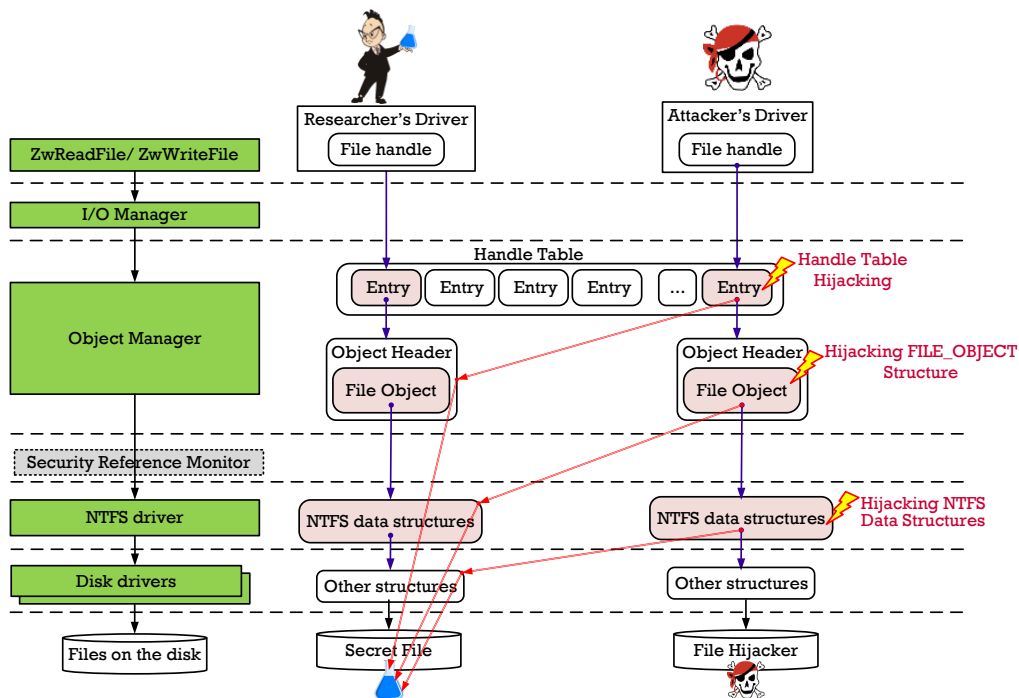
Researcher's Driver

File handle

Attacker's Driver

File handle

ZwReadFile/ ZwWriteFile

I/O Manager

Handle Table

Entry

Entry

Entry

Entry

...

Entry

Handle Table Hijacking

Object Manager

Object Header

File Object

Object Header

File Object

Hijacking FILE_OBJECT Structure

Security Reference Monitor

NTFS driver

NTFS data structures

NTFS data structures

Hijacking NTFS Data Structures

Disk drivers

Other structures

Other structures

Files on the disk

Secret File

File Hijacker